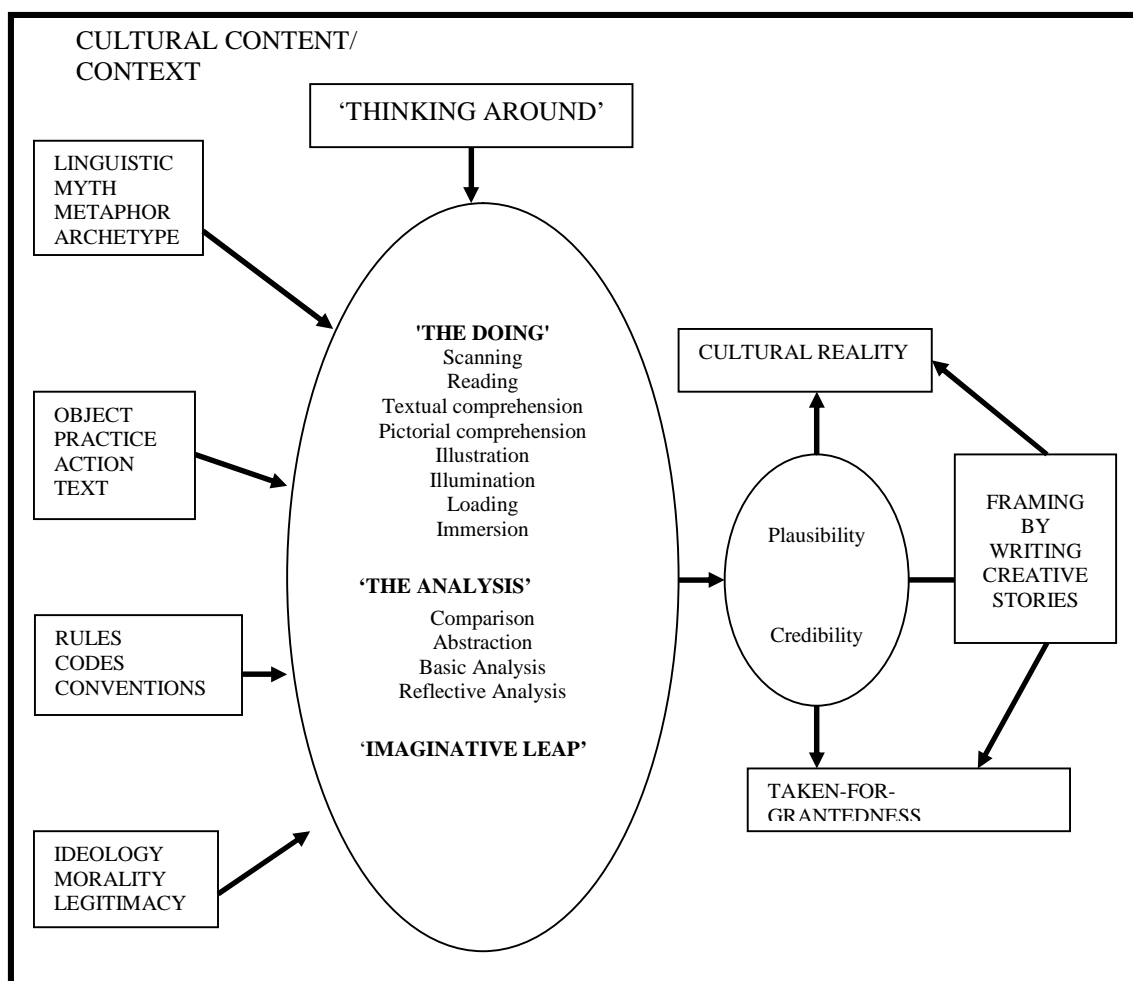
CULTURAL CONTENT/ CONTEXT

'THINKING AROUND'

LINGUISTIC
MYTH
METAPHOR
ARCHETYPE

OBJECT
PRACTICE
ACTION
TEXT

RULES
CODES
CONVENTIONS

IDEOLOGY
MORALITY
LEGITIMACY

'THE DOING'
Scanning
Reading
Textual comprehension
Pictorial comprehension
Illustration
Illumination
Loading
Immersion

'THE ANALYSIS'
Comparison
Abstraction
Basic Analysis
Reflective Analysis

'IMAGINATIVE LEAP'

CULTURAL REALITY

Plausibility

Credibility

FRAMING BY WRITING CREATIVE STORIES

TAKEN-FOR-GRANTEDNESS